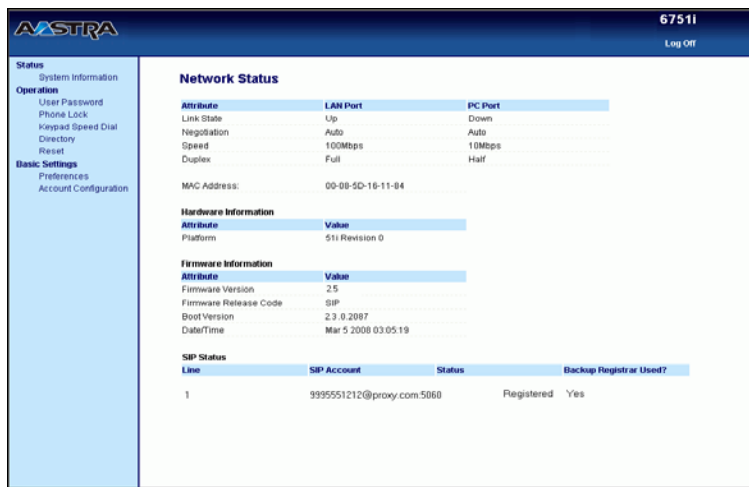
AASTRA

6751i

Log Off

Status
System Information
Operation
User Password
Phone Lock
Keypad Speed Dial
Directory
Reset
Basic Settings
Preferences
Account Configuration

Network Status

| Attribute | LAN Port | PC Port |
|---|---|---|
| Link State | Up | Down |
| Negotiation | Auto | Auto |
| Speed | 100Mbps | 10Mbps |
| Duplex | Full | Half |

MAC Address: 00-08-5D-16-11-84

Hardware Information

| Attribute | Value |
|---|---|
| Platform | 51i Revision 0 |

Firmware Information

| Attribute | Value |
|---|---|
| Firmware Version | 2.5 |
| Firmware Release Code | SIP |
| Boot Version | 2.3.0.2087 |
| Date/Time | Mar 5 2008 03:05:19 |

SIP Status

| Line | SIP Account | Status | Backup Registrar Used? |
|---|---|---|---|
| 1 | 9995551212@proxy.com:5060 | Registered | Yes |